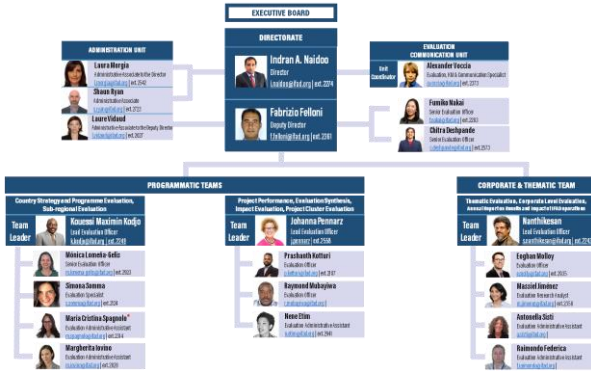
EXECUTIVE BOARD

DIRECTORATE

Indran A. Naidoo
Director
i.naidoo@ifad.org | ext. 2274

Fabrizio Felloni
Deputy Director
f.felloni@ifad.org | ext. 2361

ADMINISTRATION UNIT

Laura Morgia
Administrative Associate to the Director
l.morgia@ifad.org | ext. 2542

Shaun Ryan
Administrative Associate
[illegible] | ext. 2721

Laure Vidaud
Administrative Associate to the Deputy Director
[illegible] | ext. 2637

EVALUATION COMMUNICATION UNIT

Unit Coordinator

Alexander Voccia
Evaluation, KM & Communication Specialist
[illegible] | ext. 2773

Fumiko Nakai
Senior Evaluation Officer
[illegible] | ext. 2283

Chitra Deshpande
Senior Evaluation Officer
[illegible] | ext. 2773

PROGRAMMATIC TEAMS

Country Strategy and Programme Evaluation, Sub-regional Evaluation

Team Leader

Kouessi Maximin Kodjo
Lead Evaluation Officer
k.kodjo@ifad.org | ext. 2249

Mónica Lomeña-Gelis
Senior Evaluation Officer
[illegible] | ext. 2423

Simona Somma
Evaluation Specialist
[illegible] | ext. 2124

Maria Cristina Spagnolo
Evaluation Administrative Assistant
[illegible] | ext. 2344

Margherita Iovino
Evaluation Administrative Assistant
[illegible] | ext. 2028

Project Performance, Evaluation Synthesis, Impact Evaluation, Project Cluster Evaluation

Team Leader

Johanna Pennarz
Lead Evaluation Officer
j.pennarz@ifad.org | ext. 2596

Prashanth Kotturi
Evaluation Officer
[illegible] | ext. 2137

Raymond Mukayiwa
Evaluation Officer
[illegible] | ext. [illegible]

Nene Etim
Evaluation Administrative Assistant
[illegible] | ext. 2461

CORPORATE & THEMATIC TEAM

Thematic Evaluation, Corporate Level Evaluation, Annual Report on Results and Impact of IFAD Operations

Team Leader

Nanthikesan
Lead Evaluation Officer
s.nanthikesan@ifad.org | ext. 2242

Eoghan Molloy
Evaluation Officer
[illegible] | ext. 2635

Maciel Jiménez
Evaluation Research Analyst
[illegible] | ext. 2314

Antonella Sisti
Evaluation Administrative Assistant
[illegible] | ext. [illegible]

Raimondo Federica
Evaluation Administrative Assistant
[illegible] | ext. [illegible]